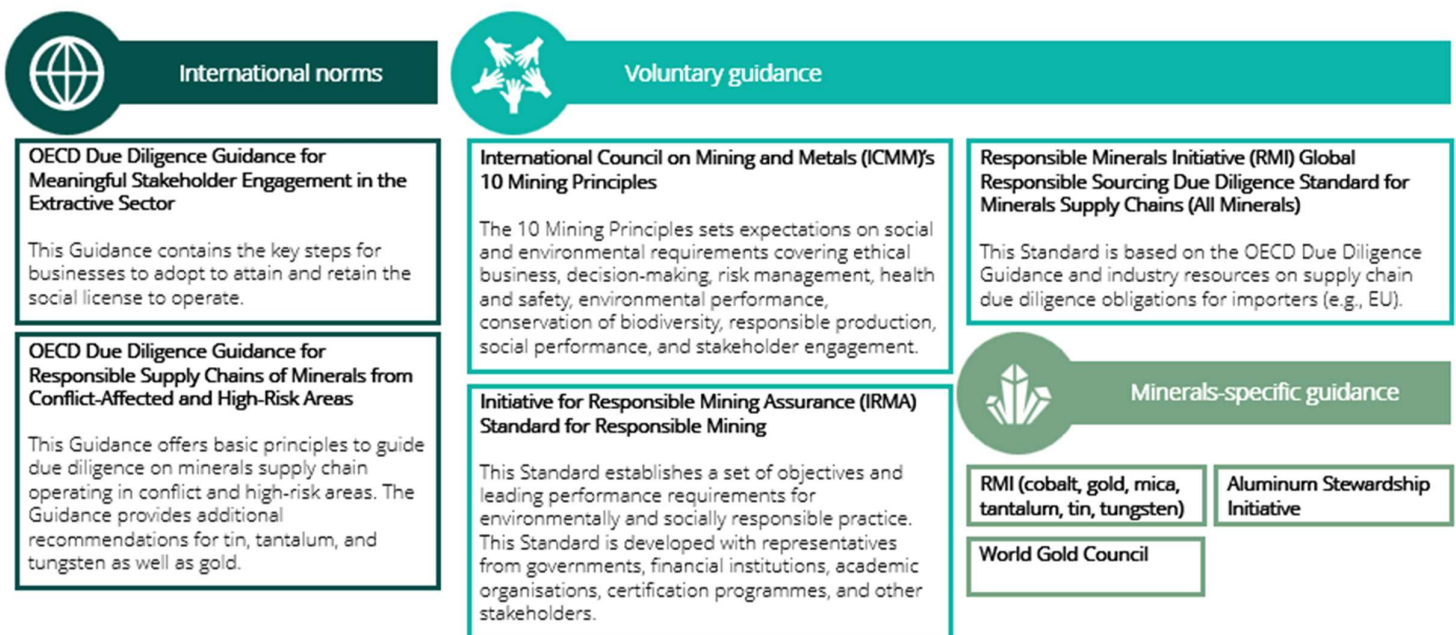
International norms

OECD Due Diligence Guidance for Meaningful Stakeholder Engagement in the Extractive Sector

This Guidance contains the key steps for businesses to adopt to attain and retain the social license to operate.

OECD Due Diligence Guidance for Responsible Supply Chains of Minerals from Conflict-Affected and High-Risk Areas

This Guidance offers basic principles to guide due diligence on minerals supply chain operating in conflict and high-risk areas. The Guidance provides additional recommendations for tin, tantalum, and tungsten as well as gold.

Voluntary guidance

International Council on Mining and Metals (ICMM)'s 10 Mining Principles

The 10 Mining Principles sets expectations on social and environmental requirements covering ethical business, decision-making, risk management, health and safety, environmental performance, conservation of biodiversity, responsible production, social performance, and stakeholder engagement.

Initiative for Responsible Mining Assurance (IRMA) Standard for Responsible Mining

This Standard establishes a set of objectives and leading performance requirements for environmentally and socially responsible practice. This Standard is developed with representatives from governments, financial institutions, academic organisations, certification programmes, and other stakeholders.

Responsible Minerals Initiative (RMI) Global Responsible Sourcing Due Diligence Standard for Minerals Supply Chains (All Minerals)

This Standard is based on the OECD Due Diligence Guidance and industry resources on supply chain due diligence obligations for importers (e.g., EU).

Minerals-specific guidance

RMI (cobalt, gold, mica, tantalum, tin, tungsten)

Aluminum Stewardship Initiative

World Gold Council